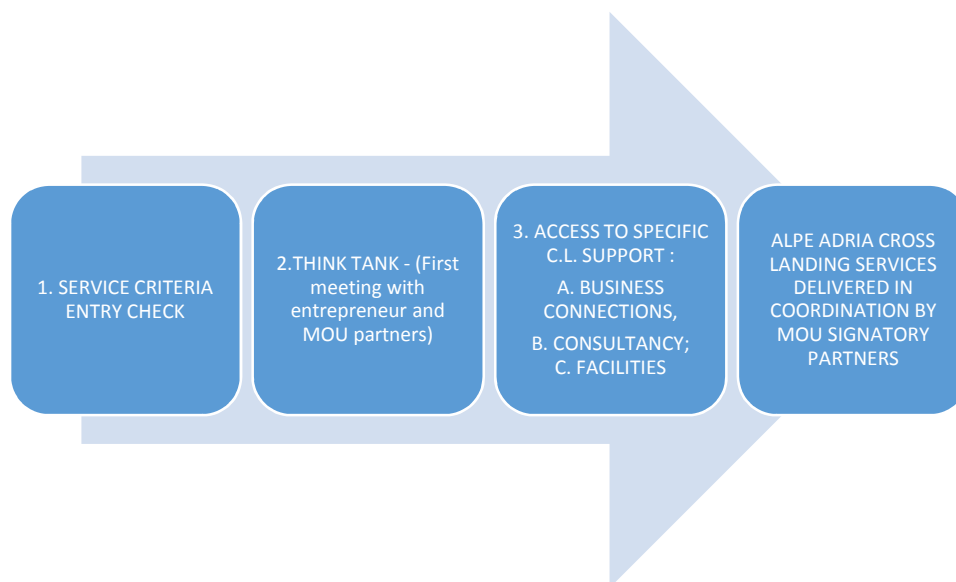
1. SERVICE CRITERIA ENTRY CHECK

2.THINK TANK - (First meeting with entrepreneur and MOU partners)

3. ACCESS TO SPECIFIC C.L. SUPPORT :
A. BUSINESS CONNECTIONS,
B. CONSULTANCY;
C. FACILITIES

ALPE ADRIA CROSS LANDING SERVICES DELIVERED IN COORDINATION BY MOU SIGNATORY PARTNERS